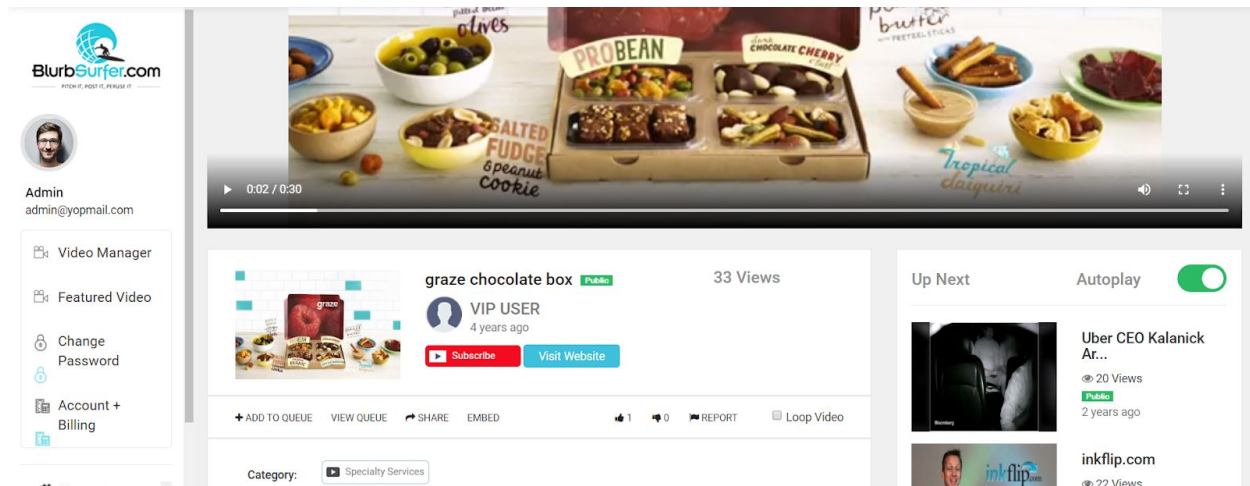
BlurbSurfer.com
PITCH IT, POST IT, PERUSE IT

Admin
admin@yopmail.com

Video Manager

Featured Video

Change Password

Account + Billing

olives
PROBEAN
dark CHOCOLATE CHERRY
peanut butter with PRETZEL STICKS
SALTED FUDGE & peanut cookie
Tropical daiquiri

0:02 / 0:30

graze chocolate box Public
33 Views
VIP USER
4 years ago
Subscribe
Visit Website

ADD TO QUEUE VIEW QUEUE SHARE EMBED 1 0 REPORT Loop Video

Category: Specialty Services

Up Next Autoplay

Uber CEO Kalanick Ar...
20 Views
Public
2 years ago

inkflip.com
22 Views